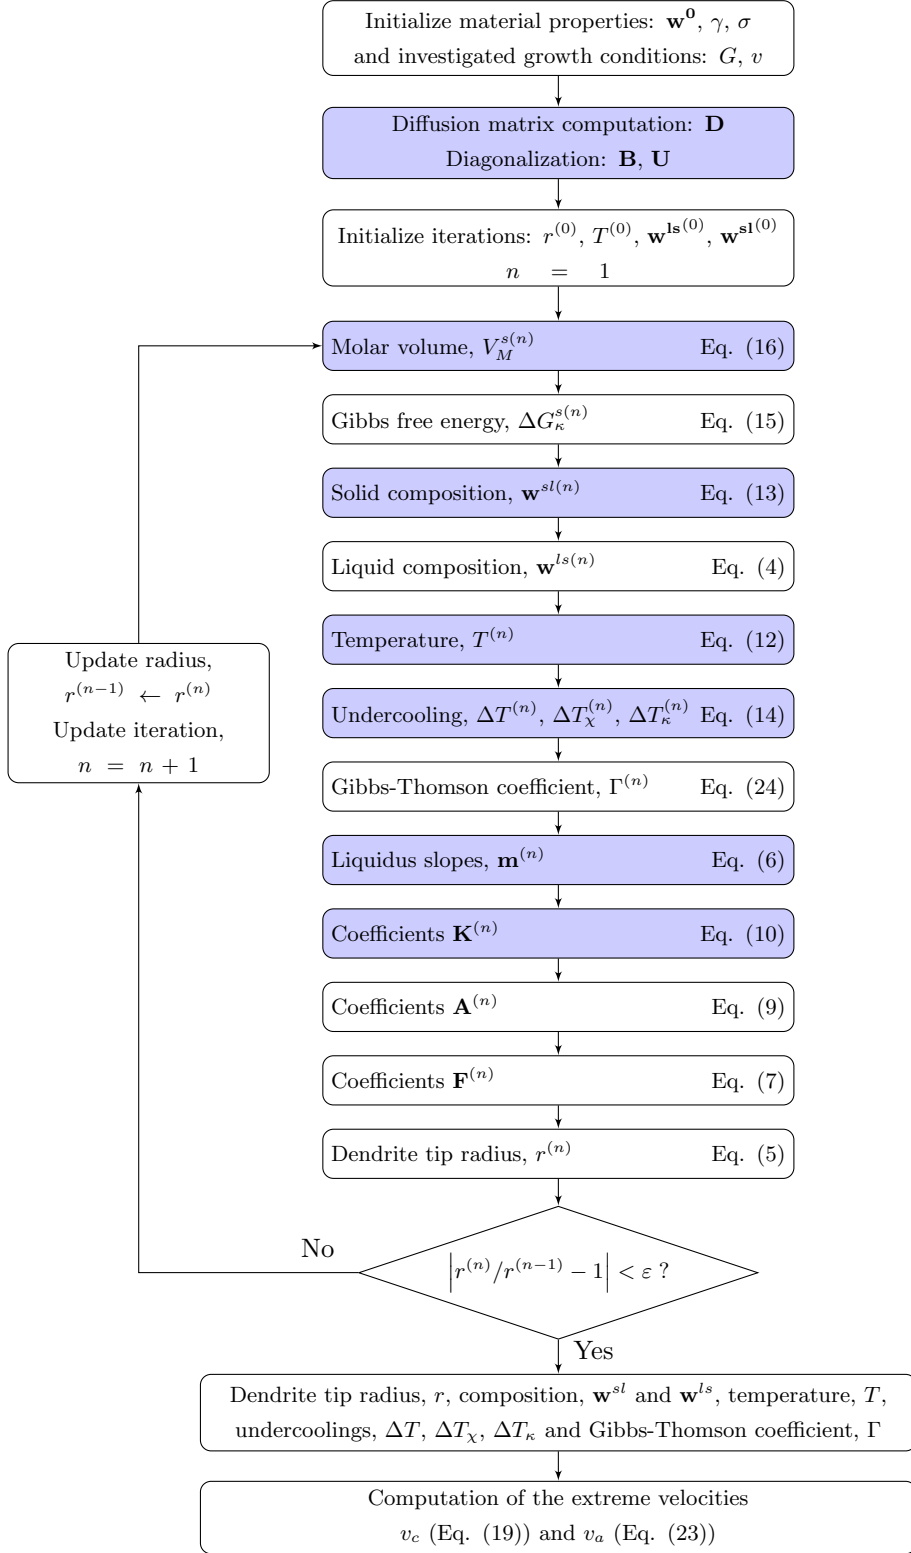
Initialize material properties: $\mathbf{w^0}$, $\gamma$, $\sigma$ and investigated growth conditions: $G$, $v$

Diffusion matrix computation: $\mathbf{D}$
Diagonalization: $\mathbf{B}$, $\mathbf{U}$

Initialize iterations: $r^{(0)}$, $T^{(0)}$, $\mathbf{w^{ls}}^{(0)}$, $\mathbf{w^{sl}}^{(0)}$
$n = 1$

Molar volume, $V_M^{s(n)}$ Eq. (16)

Gibbs free energy, $\Delta G_\kappa^{s(n)}$ Eq. (15)

Solid composition, $\mathbf{w}^{sl(n)}$ Eq. (13)

Liquid composition, $\mathbf{w}^{ls(n)}$ Eq. (4)

Temperature, $T^{(n)}$ Eq. (12)

Undercooling, $\Delta T^{(n)}$, $\Delta T_\chi^{(n)}$, $\Delta T_\kappa^{(n)}$ Eq. (14)

Gibbs-Thomson coefficient, $\Gamma^{(n)}$ Eq. (24)

Liquidus slopes, $\mathbf{m}^{(n)}$ Eq. (6)

Coefficients $\mathbf{K}^{(n)}$ Eq. (10)

Coefficients $\mathbf{A}^{(n)}$ Eq. (9)

Coefficients $\mathbf{F}^{(n)}$ Eq. (7)

Dendrite tip radius, $r^{(n)}$ Eq. (5)

Update radius, $r^{(n-1)} \leftarrow r^{(n)}$
Update iteration, $n = n + 1$

No

$\left|r^{(n)}/r^{(n-1)} - 1\right| < \varepsilon$ ?

Yes

Dendrite tip radius, $r$, composition, $\mathbf{w}^{sl}$ and $\mathbf{w}^{ls}$, temperature, $T$, undercoolings, $\Delta T$, $\Delta T_\chi$, $\Delta T_\kappa$ and Gibbs-Thomson coefficient, $\Gamma$

Computation of the extreme velocities
$v_c$ (Eq. (19)) and $v_a$ (Eq. (23))